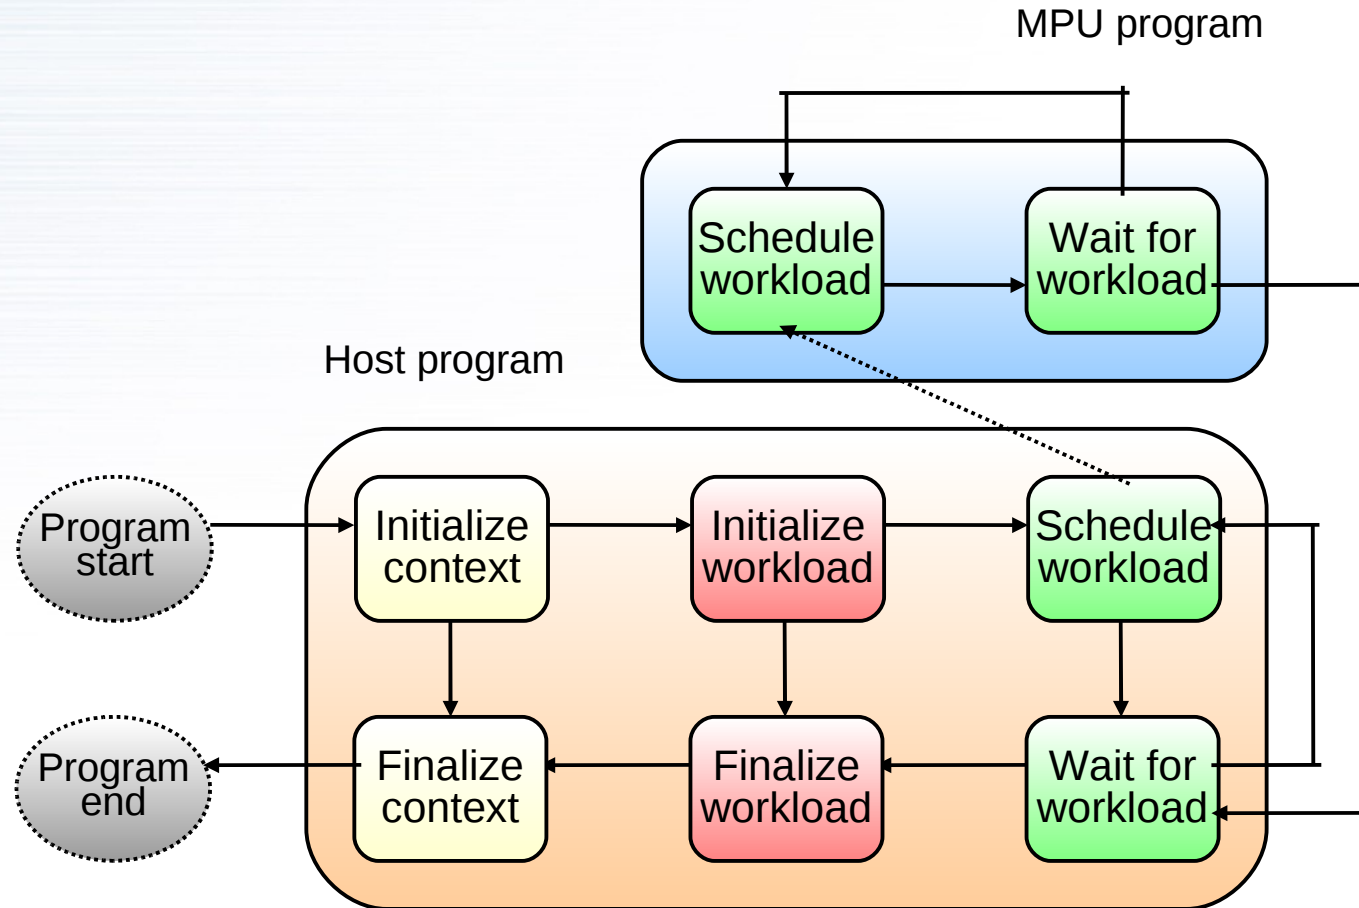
MPU program

Schedule workload

Wait for workload

Host program

Program start

Initialize context

Initialize workload

Schedule workload

Program end

Finalize context

Finalize workload

Wait for workload